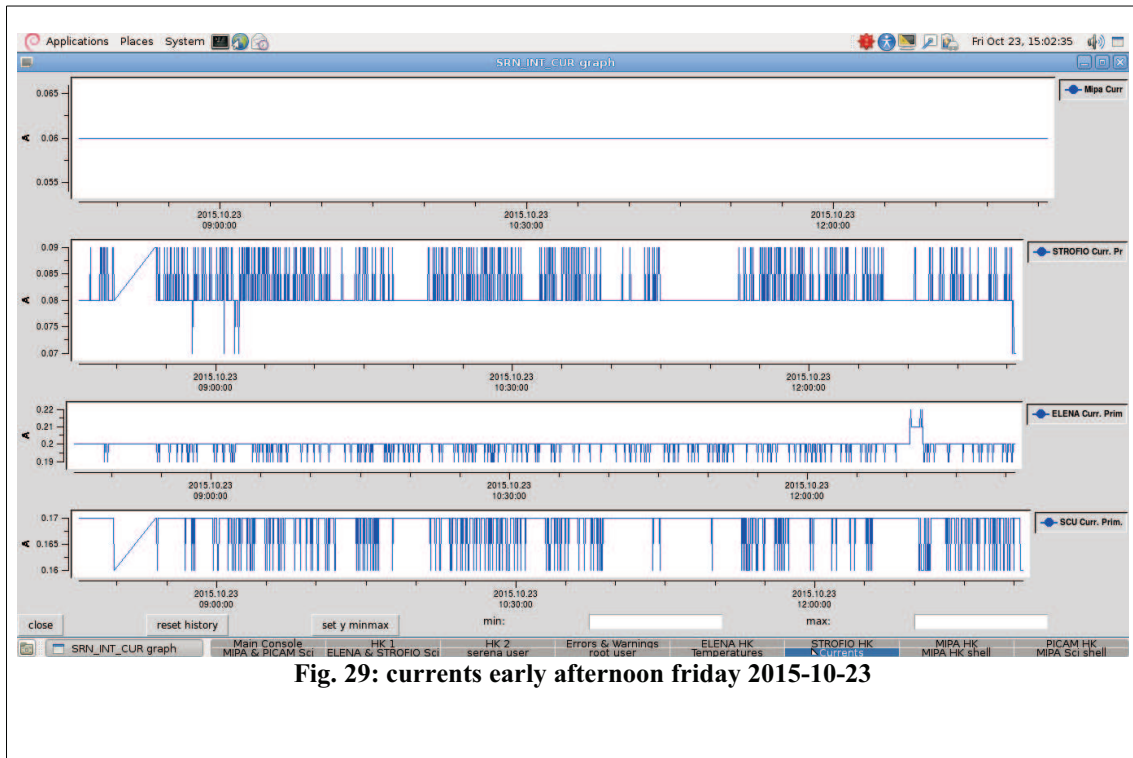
Applications Places System

Fri Oct 23, 15:02:35

SRN_INT_CUR graph

Mipa Curr

0.065
A 0.06
0.055

2015.10.23 09:00:00
2015.10.23 10:30:00
2015.10.23 12:00:00

STROFIO Curr. Pr

0.09
0.085
A 0.08
0.075
0.07

2015.10.23 09:00:00
2015.10.23 10:30:00
2015.10.23 12:00:00

ELENA Curr. Prim

0.22
0.21
A 0.2
0.19

2015.10.23 09:00:00
2015.10.23 10:30:00
2015.10.23 12:00:00

SCU Curr. Prim.

0.17
A 0.165
0.16

2015.10.23 09:00:00
2015.10.23 10:30:00
2015.10.23 12:00:00

close
reset history
set y minmax
min:
max:

SRN_INT_CUR graph
Main Console
MIPA & PICAM Sci
HK 1
ELENA & STROFIO Sci
HK 2
serena user
Errors & Warnings
root user
ELENA HK
Temperatures
STROFIO HK
Currents
MIPA HK
MIPA HK shell
PICAM HK
MIPA Sci shell

Fig. 29: currents early afternoon friday 2015-10-23